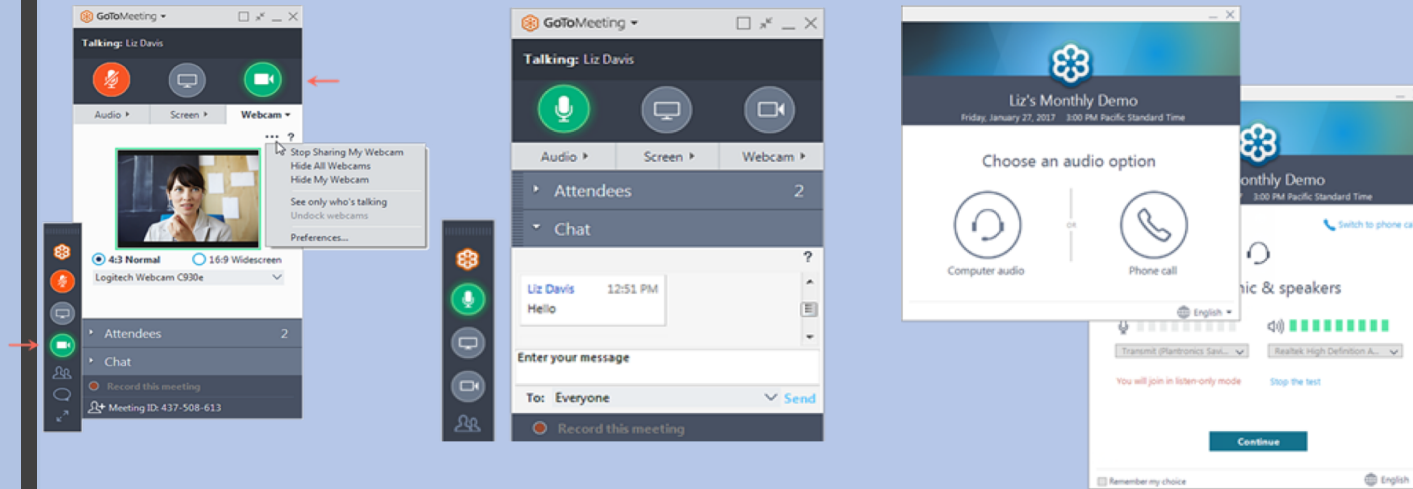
GoToMeeting

Talking: Liz Davis

Audio ▸ Screen ▸ Webcam ▾

... ?

Stop Sharing My Webcam
Hide All Webcams
Hide My Webcam
See only who's talking
Undock webcams
Preferences...

4:3 Normal 16:9 Widescreen

Logitech Webcam C930e

Attendees 2

Chat

Record this meeting

Meeting ID: 437-508-613

GoToMeeting

Talking: Liz Davis

Audio ▸ Screen ▸ Webcam ▸

Attendees 2

Chat

?

Liz Davis 12:51 PM
Hello

Enter your message

To: Everyone Send

Record this meeting

Liz's Monthly Demo
Friday, January 27, 2017 3:00 PM Pacific Standard Time

Choose an audio option

Computer audio OR Phone call

English

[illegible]onthly Demo
3:00 PM Pacific Standard Time

Switch to phone ca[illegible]

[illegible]nic & speakers

Transmit (Plantronics Savi... Realtek High Definition A...

You will join in listen-only mode Stop the test

Continue

Remember my choice English